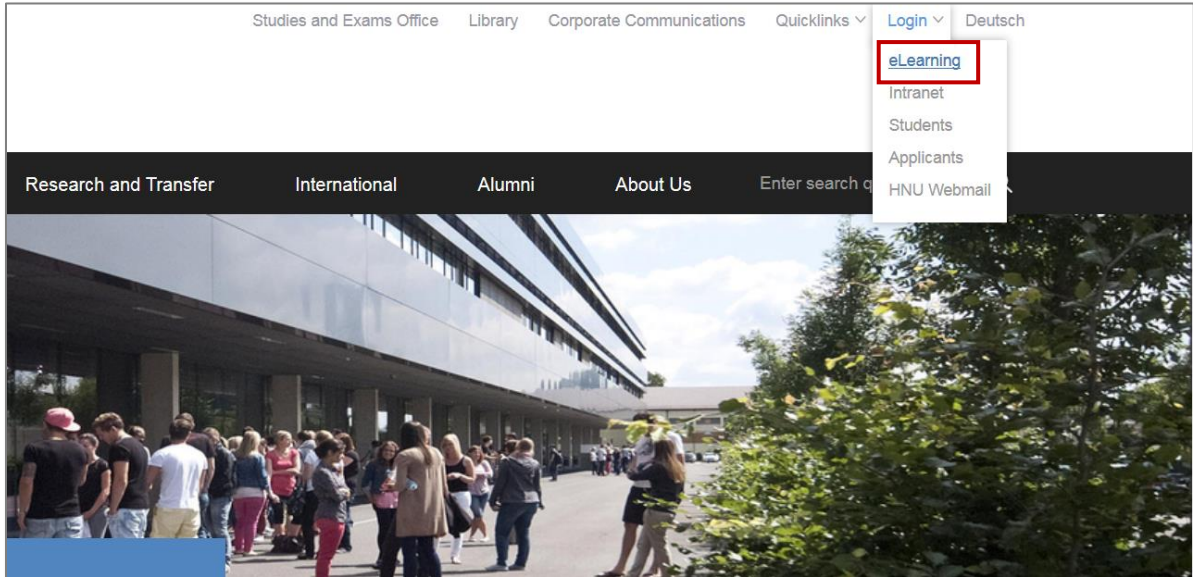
Studies and Exams Office Library Corporate Communications Quicklinks Login Deutsch

eLearning
Intranet
Students
Applicants
HNU Webmail

Research and Transfer International Alumni About Us Enter search q